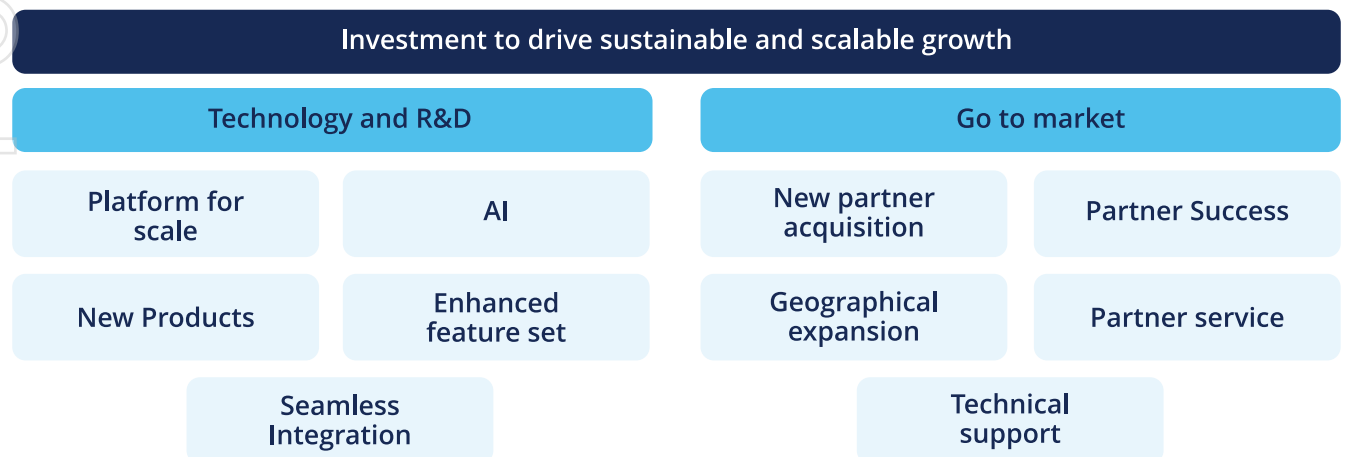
Investment to drive sustainable and scalable growth

Technology and R&D

Platform for scale

AI

New Products

Enhanced feature set

Seamless Integration

Go to market

New partner acquisition

Partner Success

Geographical expansion

Partner service

Technical support